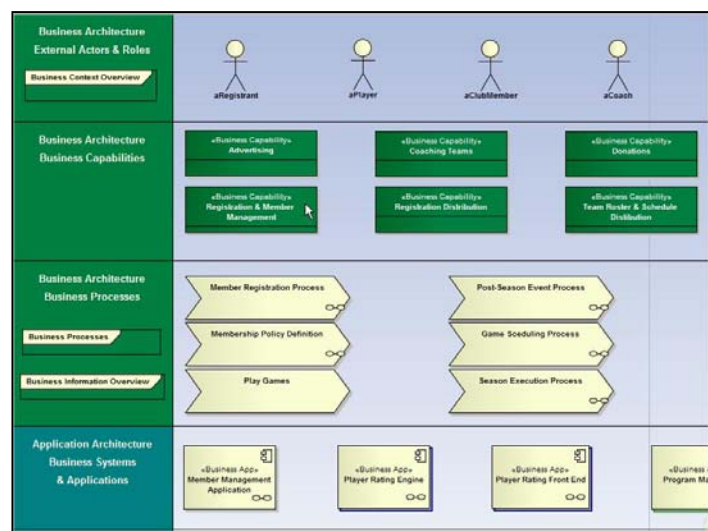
Business Architecture
External Actors & Roles

Business Context Overview

aRegistrant

aPlayer

aClubMember

aCoach

Business Architecture
Business Capabilities

«Business Capability»
Advertising

«Business Capability»
Coaching Teams

«Business Capability»
Donations

«Business Capability»
Registration & Member Management

«Business Capability»
Registration Distribution

«Business Capability»
Team Roster & Schedule Distibution

Business Architecture
Business Processes

Business Processes

Business Information Overview

Member Registration Process

Post-Season Event Process

Membership Policy Definition

Game Sceduling Process

Play Games

Season Execution Process

Application Architecture
Business Systems
& Applications

«Business App»
Member Management Application

«Business App»
Player Rating Engine

«Business App»
Player Rating Front End

«Business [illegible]
Program Ma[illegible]